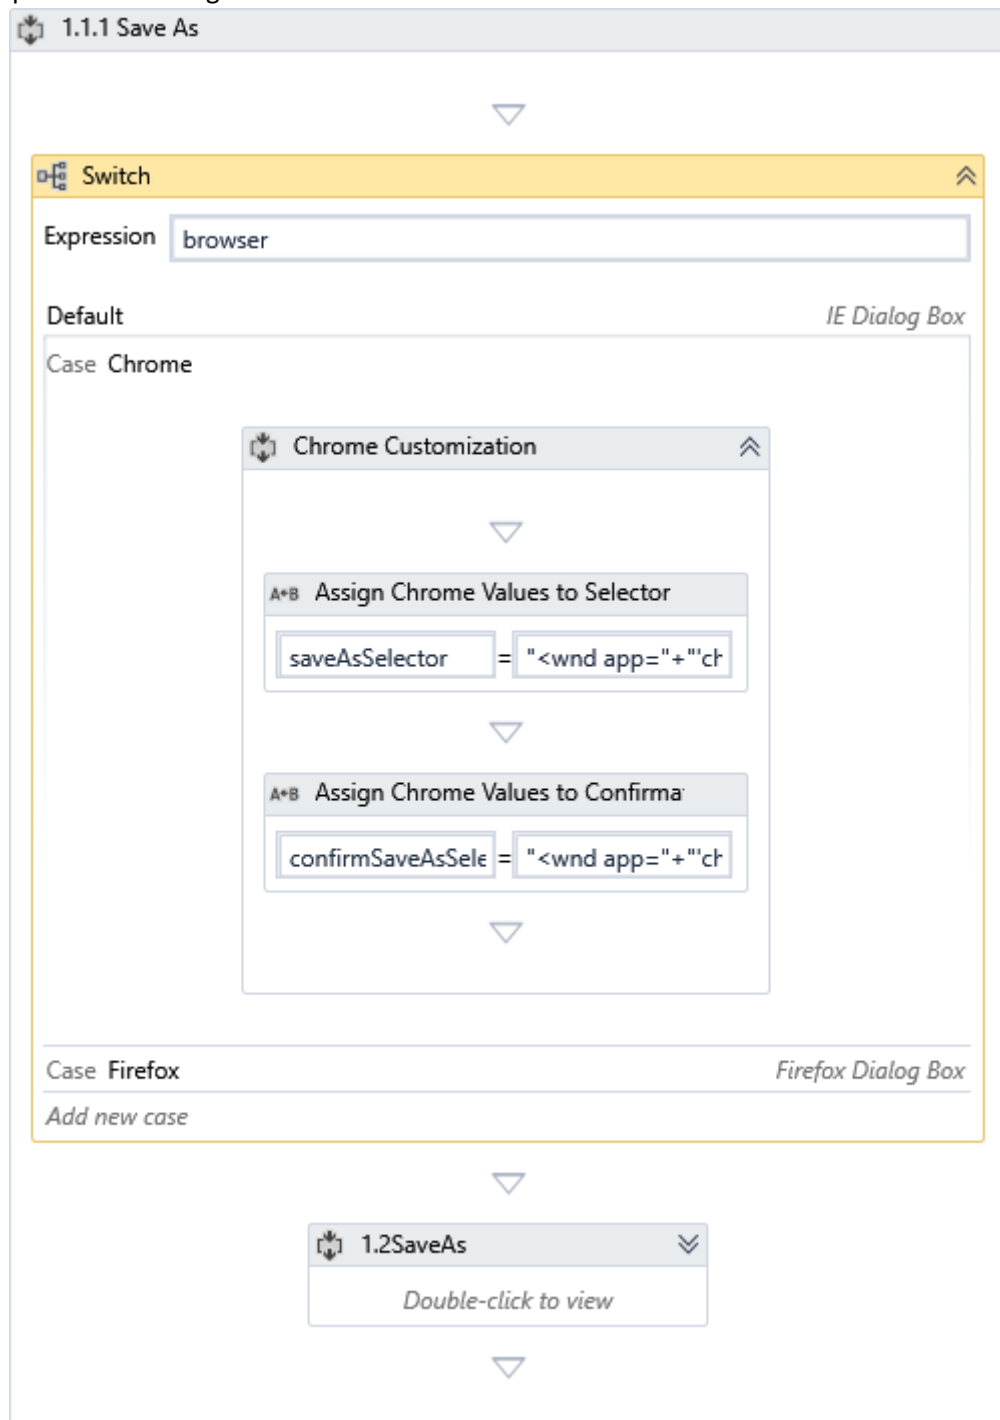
1.1.1 Save As

Switch

Expression browser

Default IE Dialog Box

Case Chrome

Chrome Customization

A+B Assign Chrome Values to Selector

saveAsSelector = "<wnd app="+"'ch

A+B Assign Chrome Values to Confirma

confirmSaveAsSele = "<wnd app="+"'ch

Case Firefox Firefox Dialog Box

Add new case

1.2SaveAs

Double-click to view